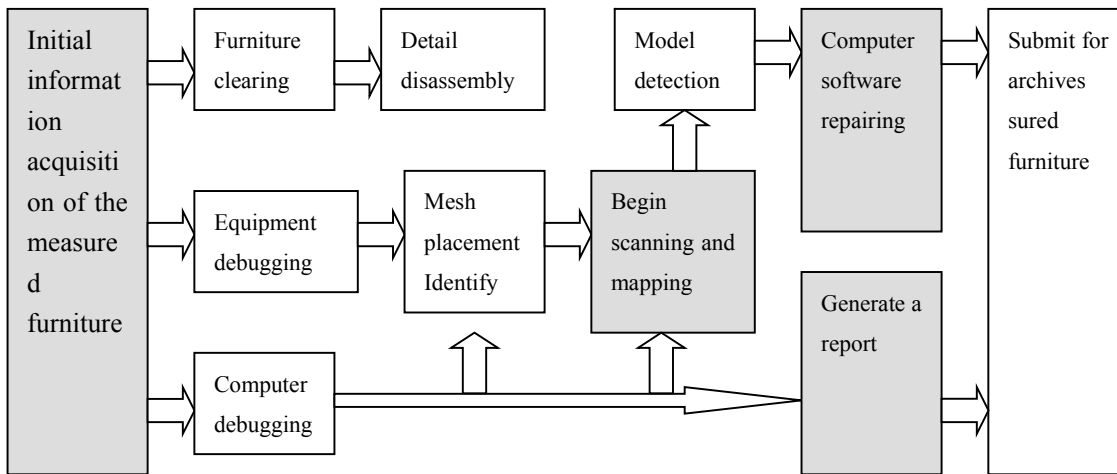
Initial information acquisition of the measured furniture

Furniture clearing

Detail disassembly

Model detection

Computer software repairing

Submit for archives sured furniture

Equipment debugging

Mesh placement Identify

Begin scanning and mapping

Generate a report

Computer debugging